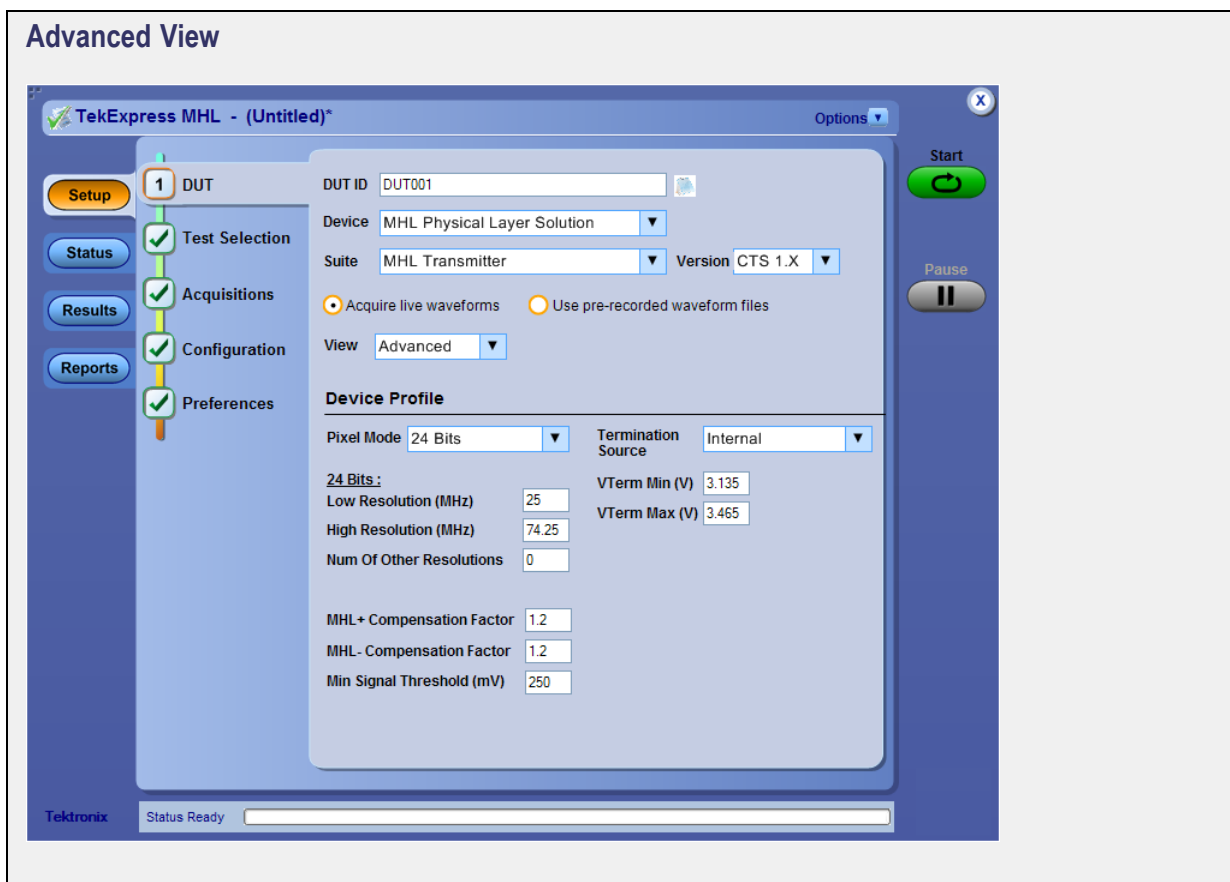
Advanced View

TekExpress MHL - (Untitled)*

Options

Setup

Status

Results

Reports

1 DUT

Test Selection

Acquisitions

Configuration

Preferences

DUT ID DUT001

Device MHL Physical Layer Solution

Suite MHL Transmitter

Version CTS 1.X

Acquire live waveforms

Use pre-recorded waveform files

View Advanced

Device Profile

Pixel Mode 24 Bits

Termination Source Internal

24 Bits :

Low Resolution (MHz) 25

High Resolution (MHz) 74.25

Num Of Other Resolutions 0

VTerm Min (V) 3.135

VTerm Max (V) 3.465

MHL+ Compensation Factor 1.2

MHL- Compensation Factor 1.2

Min Signal Threshold (mV) 250

Start

Pause

Tektronix

Status Ready